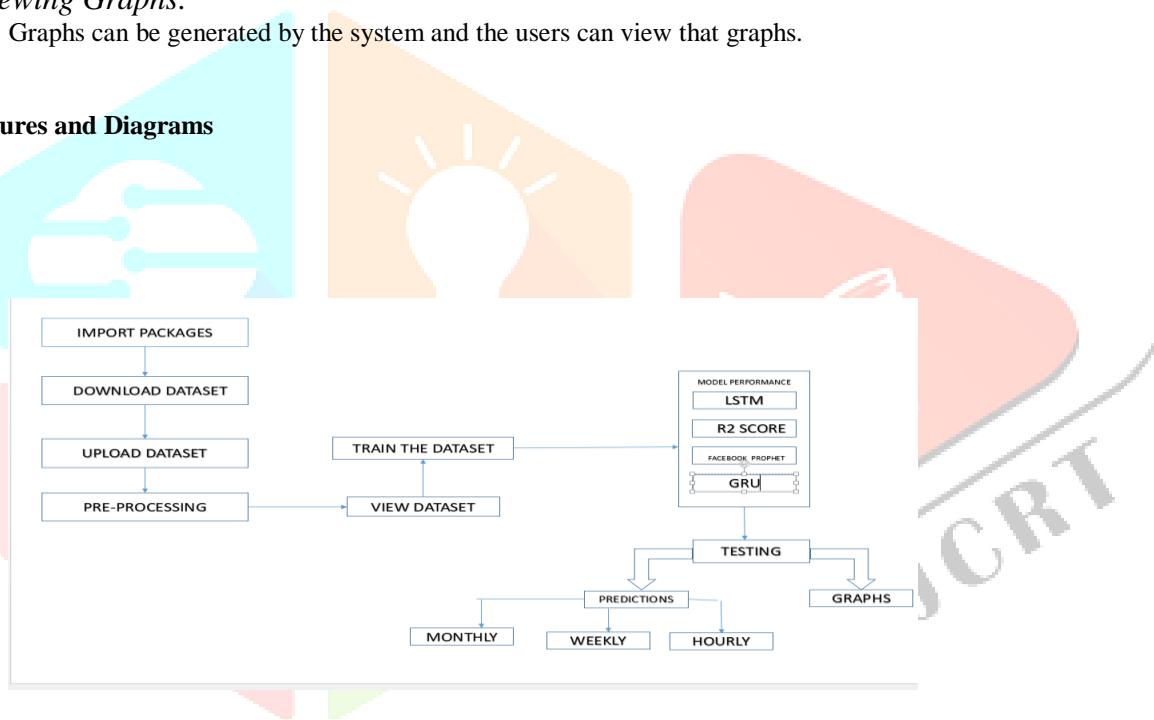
ewing Graphs:

Graphs can be generated by the system and the users can view that graphs.

ures and Diagrams

IMPORT PACKAGES

DOWNLOAD DATASET

UPLOAD DATASET

PRE-PROCESSING

VIEW DATASET

TRAIN THE DATASET

MODEL PERFORMANCE

LSTM

R2 SCORE

FACEBOOK PROPHET

GRU

TESTING

PREDICTIONS

GRAPHS

MONTHLY

WEEKLY

HOURLY

JCRT